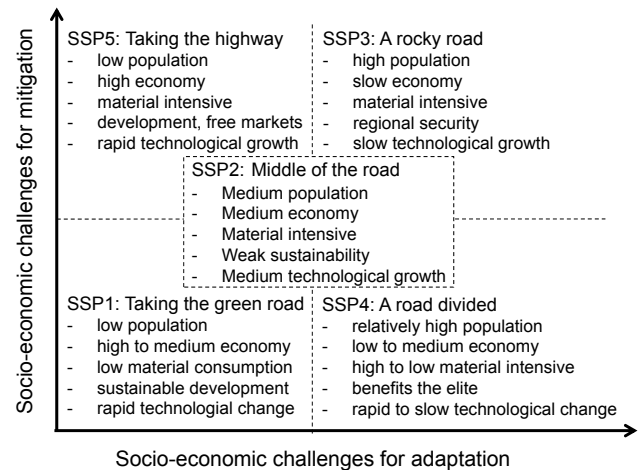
Socio-economic challenges for mitigation

SSP5: Taking the highway
- low population
- high economy
- material intensive
- development, free markets
- rapid technological growth

SSP3: A rocky road
- high population
- slow economy
- material intensive
- regional security
- slow technological growth

SSP2: Middle of the road
- Medium population
- Medium economy
- Material intensive
- Weak sustainability
- Medium technological growth

SSP1: Taking the green road
- low population
- high to medium economy
- low material consumption
- sustainable development
- rapid technologial change

SSP4: A road divided
- relatively high population
- low to medium economy
- high to low material intensive
- benefits the elite
- rapid to slow technological change

Socio-economic challenges for adaptation